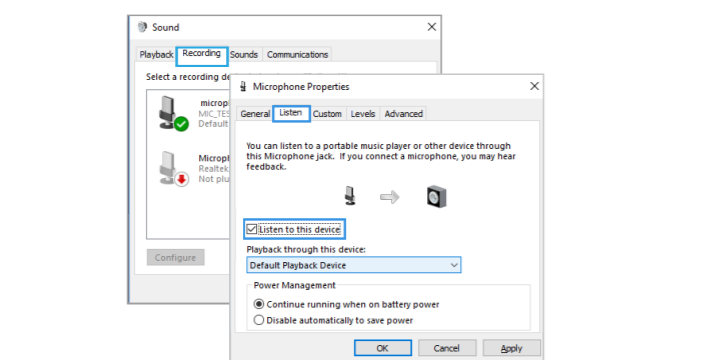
Sound

Playback Recording Sounds Communications

Select a recording de

microp
MIC_TES
Default

Microph
Realtek
Not plu

Configure

Microphone Properties

General Listen Custom Levels Advanced

You can listen to a portable music player or other device through this Microphone jack. If you connect a microphone, you may hear feedback.

Listen to this device

Playback through this device:

Default Playback Device

Power Management

Continue running when on battery power

Disable automatically to save power

OK Cancel Apply